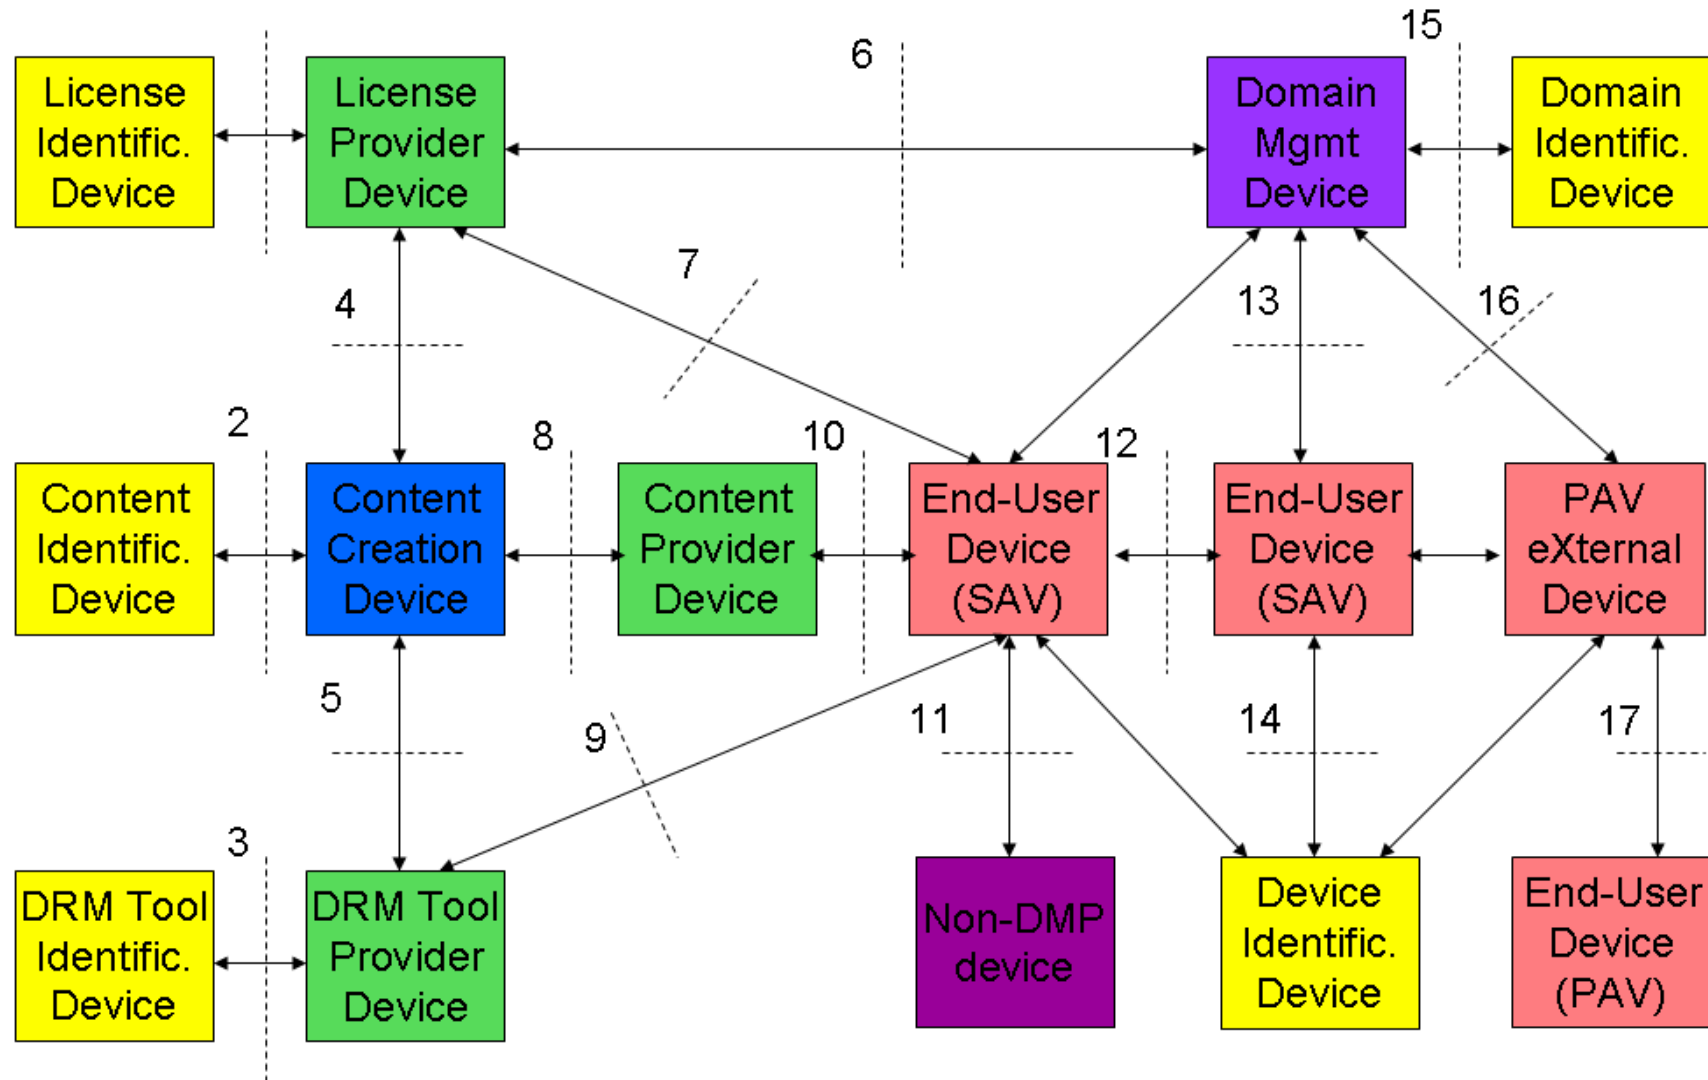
License Identific. Device

License Provider Device

6

15

Domain Mgmt Device

Domain Identific. Device

7

4

13

16

2

8

10

12

Content Identific. Device

Content Creation Device

Content Provider Device

End-User Device (SAV)

End-User Device (SAV)

PAV eXternal Device

5

9

11

14

17

3

DRM Tool Identific. Device

DRM Tool Provider Device

Non-DMP device

Device Identific. Device

End-User Device (PAV)